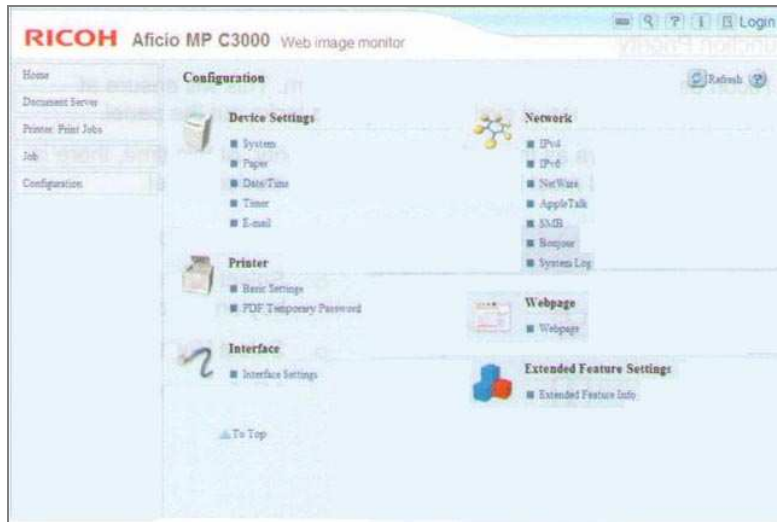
RICOH Aficio MP C3000 Web image monitor

Login

Home
Document Server
Printer: Print Jobs
Job
Configuration

Configuration

Refresh

Device Settings
System
Paper
Date/Time
Timer
E-mail

Network
IPv4
IPv6
NetWare
AppleTalk
SMB
Bonjour
System Log

Printer
Basic Settings
PDF Temporary Password

Webpage
Webpage

Interface
Interface Settings

Extended Feature Settings
Extended Feature Info

To Top